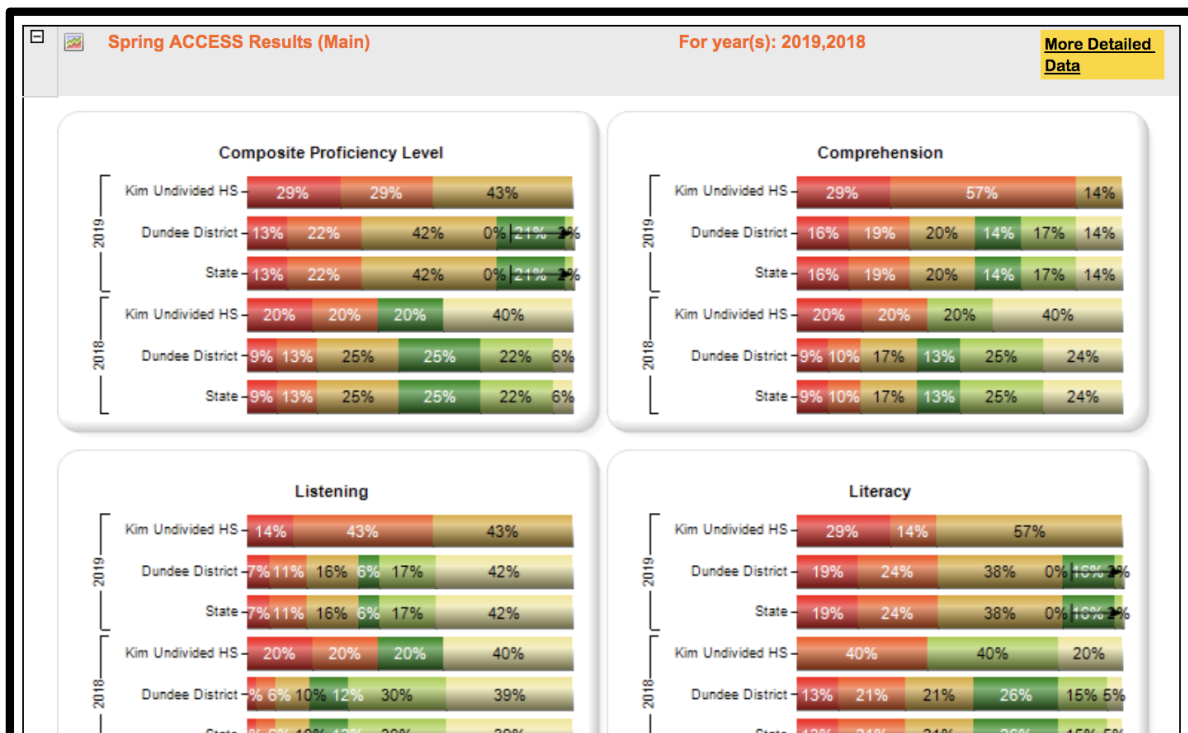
Spring ACCESS Results (Main)

For year(s): 2019,2018

More Detailed Data

Composite Proficiency Level

2019
Kim Undivided HS 29% 29% 43%
Dundee District 13% 22% 42% 0% 21% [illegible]
State 13% 22% 42% 0% 21% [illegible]

2018
Kim Undivided HS 20% 20% 20% 40%
Dundee District 9% 13% 25% 25% 22% 6%
State 9% 13% 25% 25% 22% 6%

Comprehension

2019
Kim Undivided HS 29% 57% 14%
Dundee District 16% 19% 20% 14% 17% 14%
State 16% 19% 20% 14% 17% 14%

2018
Kim Undivided HS 20% 20% 20% 40%
Dundee District 9% 10% 17% 13% 25% 24%
State 9% 10% 17% 13% 25% 24%

Listening

2019
Kim Undivided HS 14% 43% 43%
Dundee District 7% 11% 16% 6% 17% 42%
State 7% 11% 16% 6% 17% 42%

2018
Kim Undivided HS 20% 20% 20% 40%
Dundee District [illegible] 6% 10% 12% 30% 39%
State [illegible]

Literacy

2019
Kim Undivided HS 29% 14% 57%
Dundee District 19% 24% 38% 0% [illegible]
State 19% 24% 38% 0% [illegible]

2018
Kim Undivided HS 40% 40% 20%
Dundee District 13% 21% 21% 26% 15% 5%
State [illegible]